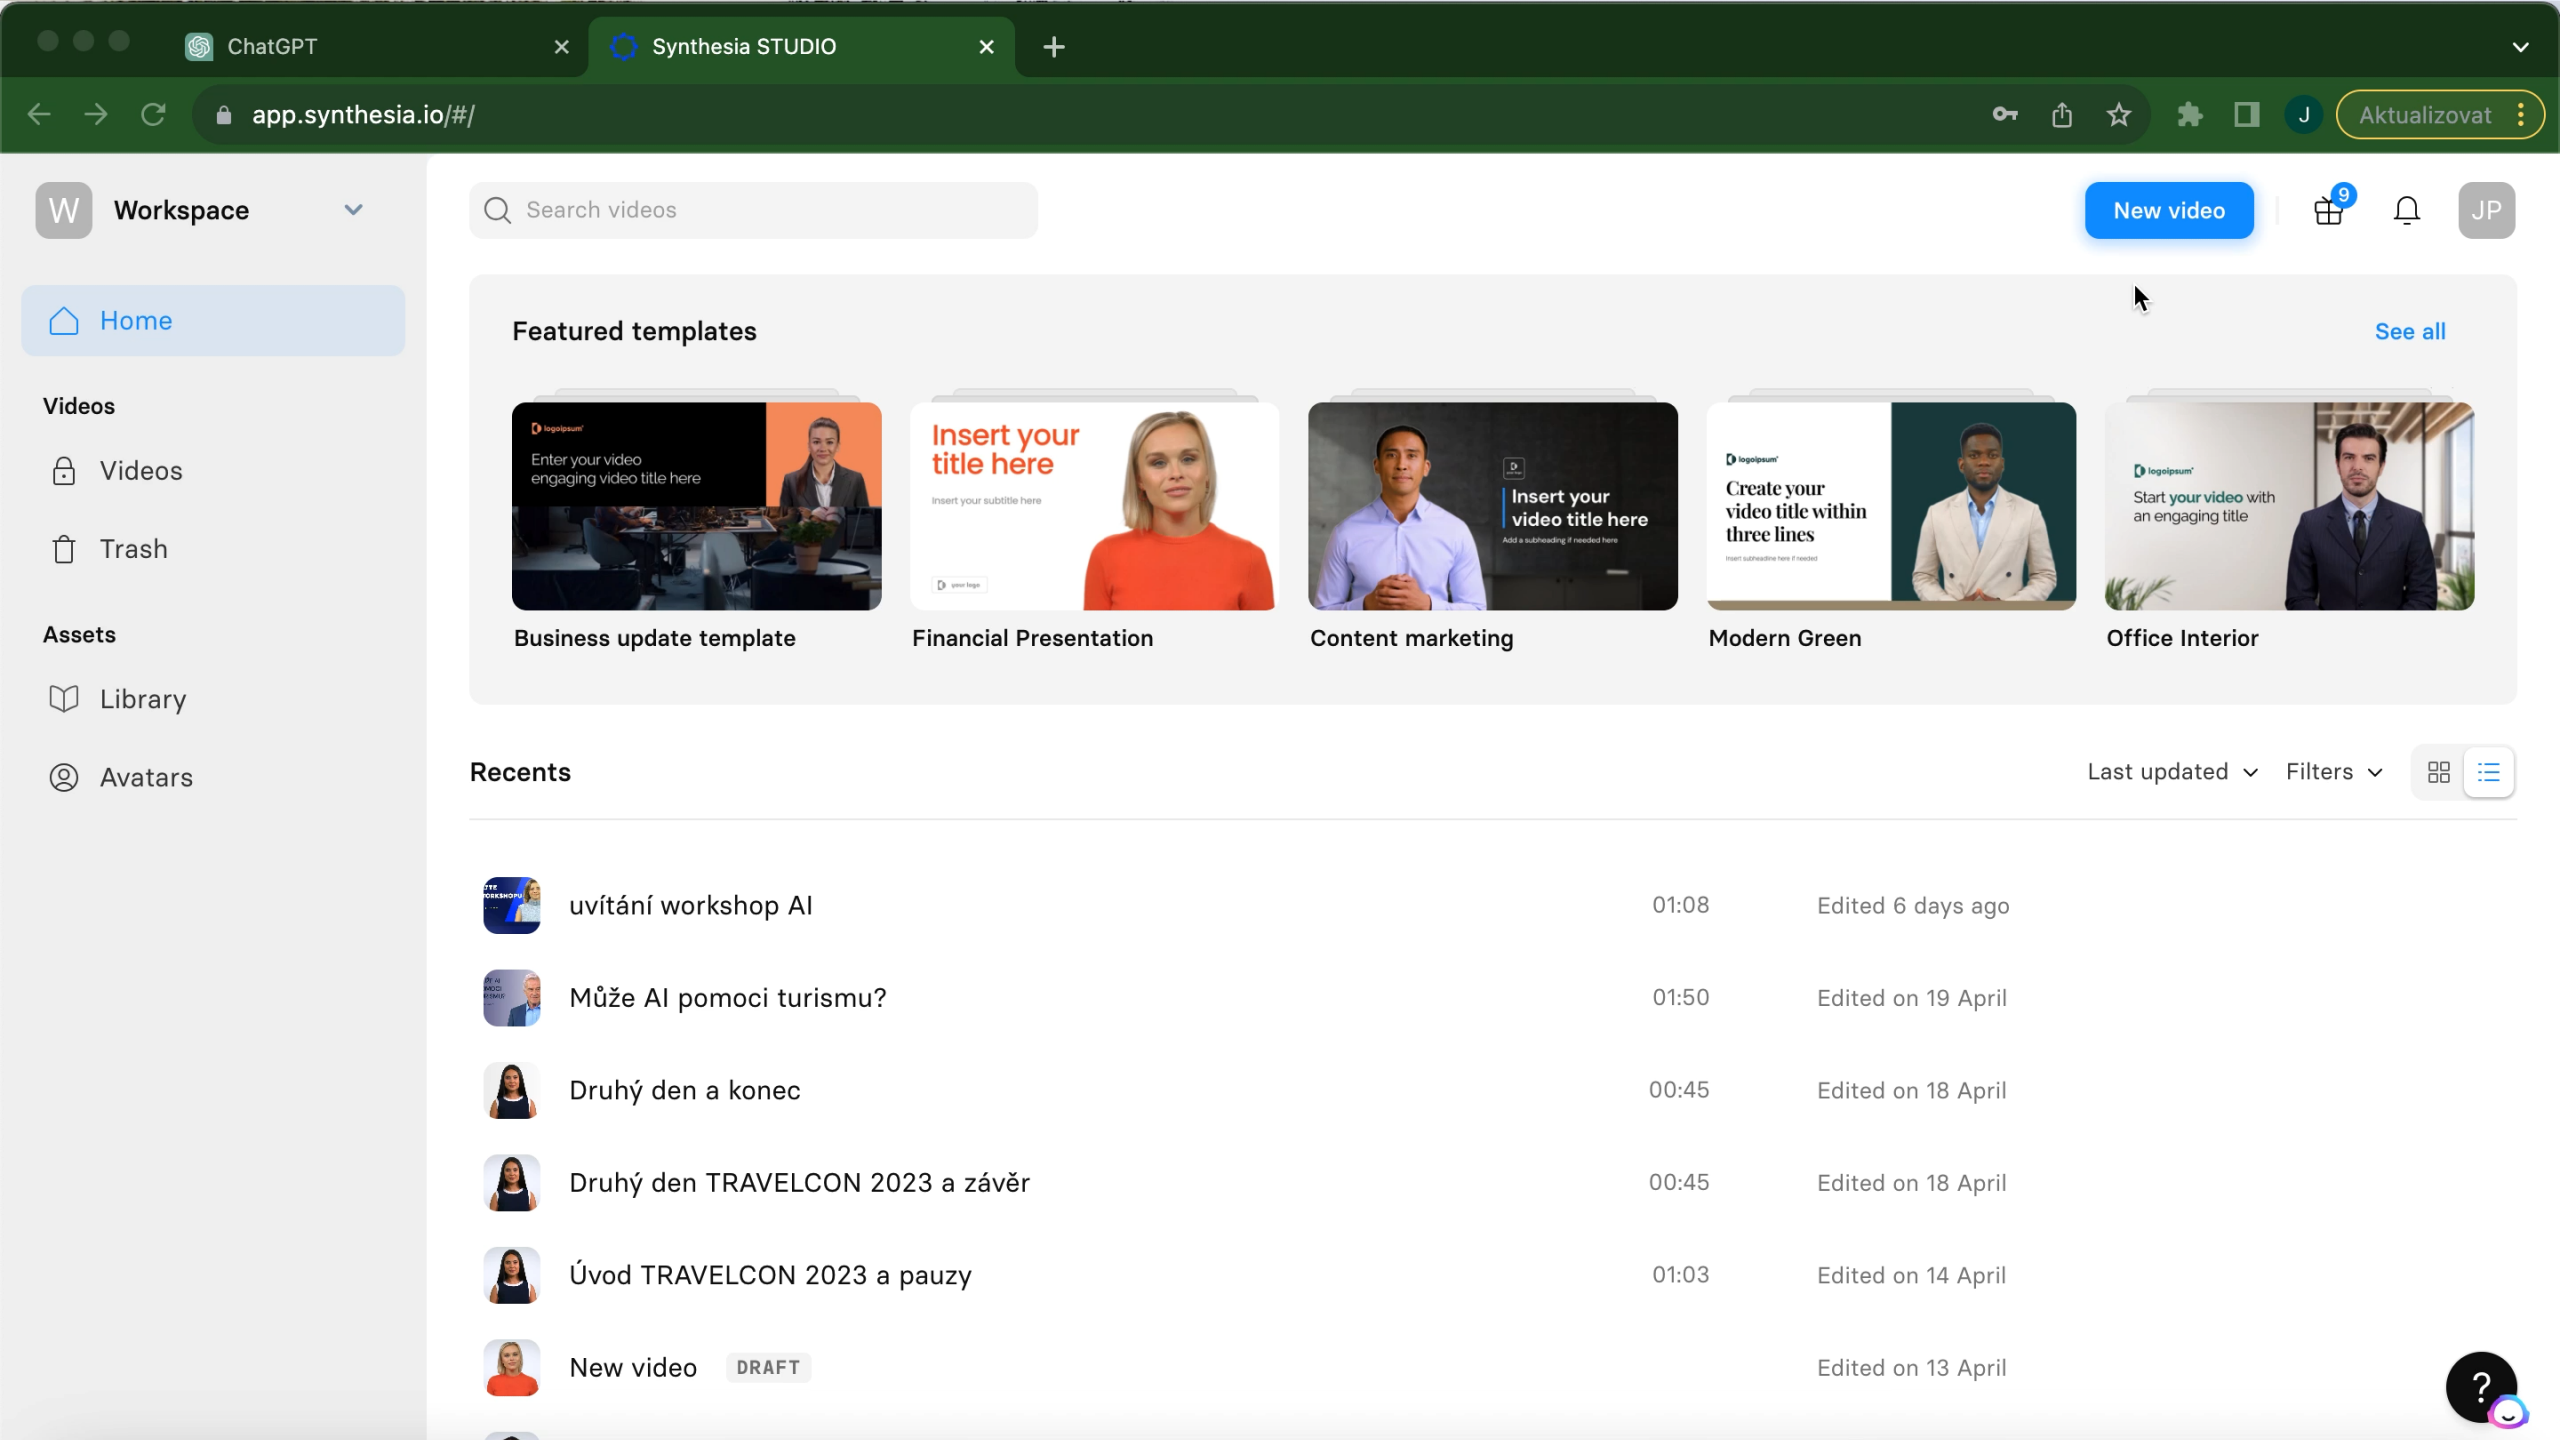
ChatGPT
Synthesia STUDIO
app.synthesia.io/#/
J
Aktualizovat

W Workspace
Search videos
New video
9
JP

Home

Videos
Videos
Trash

Assets
Library
Avatars

Featured templates
See all

logoipsum
Enter your video engaging video title here
Business update template

Insert your title here
Insert your subtitle here
your logo
Financial Presentation

Insert your video title here
Add a subheading if needed here
Content marketing

logoipsum
Create your video title within three lines
Insert subheadline here if needed
Modern Green

logoipsum
Start your video with an engaging title
Office Interior

Recents
Last updated
Filters

uvítání workshop AI 01:08 Edited 6 days ago
Může AI pomoci turismu? 01:50 Edited on 19 April
Druhý den a konec 00:45 Edited on 18 April
Druhý den TRAVELCON 2023 a závěr 00:45 Edited on 18 April
Úvod TRAVELCON 2023 a pauzy 01:03 Edited on 14 April
New video DRAFT Edited on 13 April
?